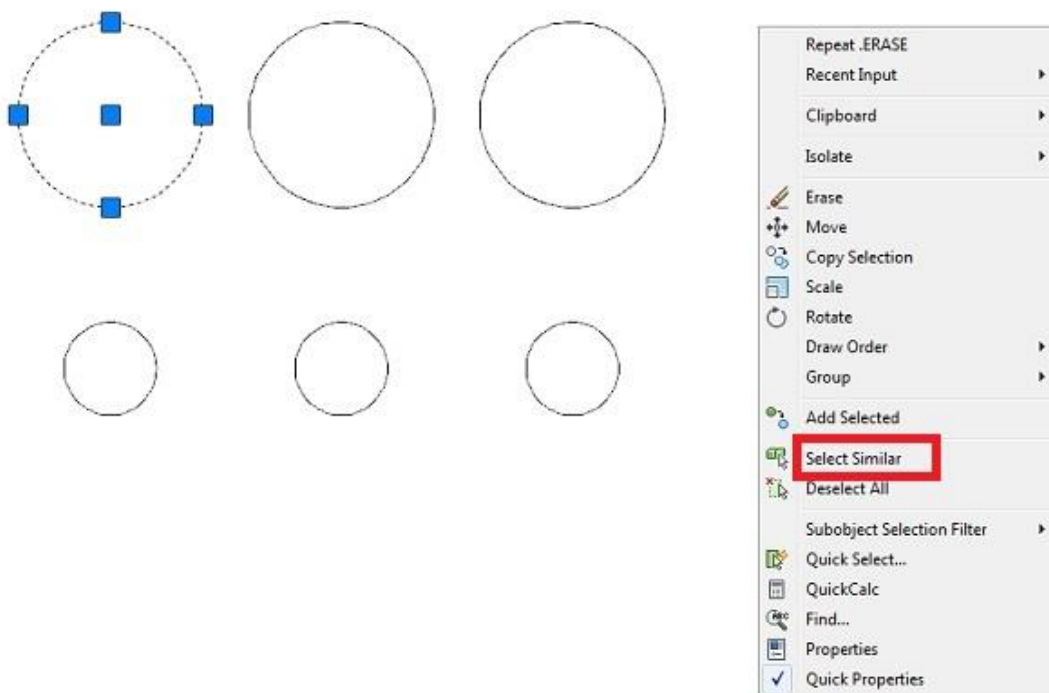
Repeat .ERASE
Recent Input
Clipboard
Isolate
Erase
Move
Copy Selection
Scale
Rotate
Draw Order
Group
Add Selected
Select Similar
Deselect All
Subobject Selection Filter
Quick Select...
QuickCalc
Find...
Properties
Quick Properties